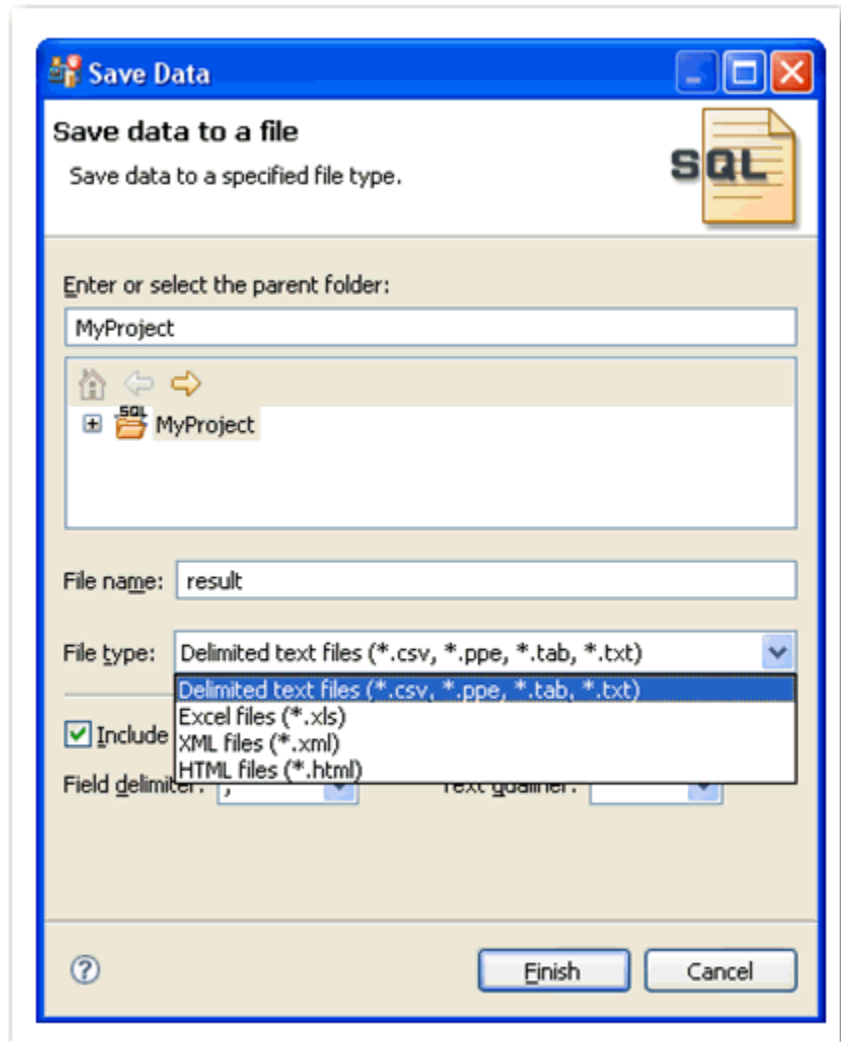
Save Data

Save data to a file

Save data to a specified file type.

SQL

Enter or select the parent folder:

MyProject

SQL MyProject

File name: result

File type: Delimited text files (*.csv, *.ppe, *.tab, *.txt)

Delimited text files (*.csv, *.ppe, *.tab, *.txt)
Excel files (*.xls)
XML files (*.xml)
HTML files (*.html)

Include

Field delimiter: ,

Text qualifier:

Finish

Cancel